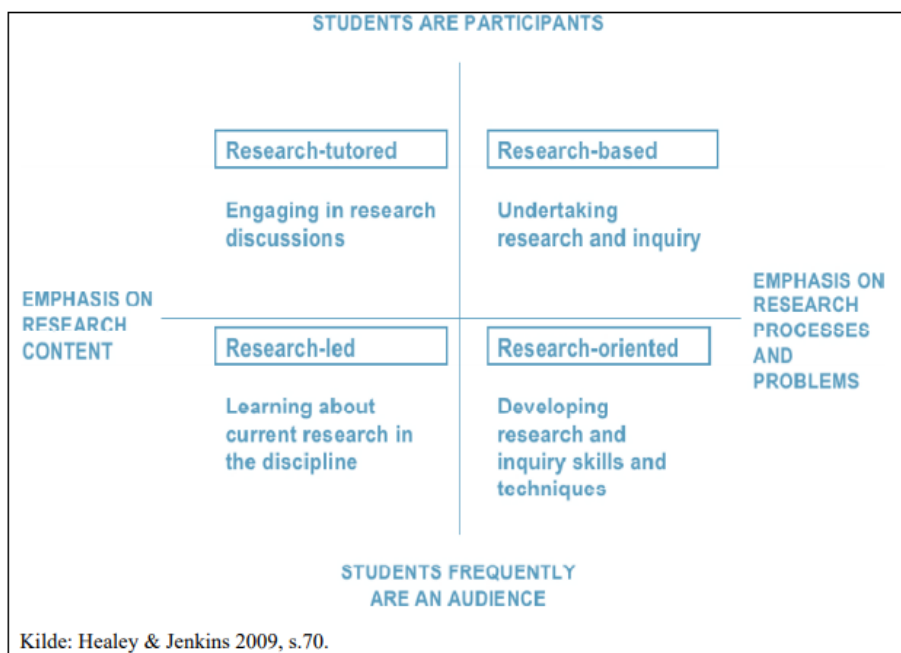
STUDENTS ARE PARTICIPANTS

Research-tutored

Engaging in research discussions

Research-based

Undertaking research and inquiry

EMPHASIS ON RESEARCH CONTENT

EMPHASIS ON RESEARCH PROCESSES AND PROBLEMS

Research-led

Learning about current research in the discipline

Research-oriented

Developing research and inquiry skills and techniques

STUDENTS FREQUENTLY ARE AN AUDIENCE

Kilde: Healey & Jenkins 2009, s.70.